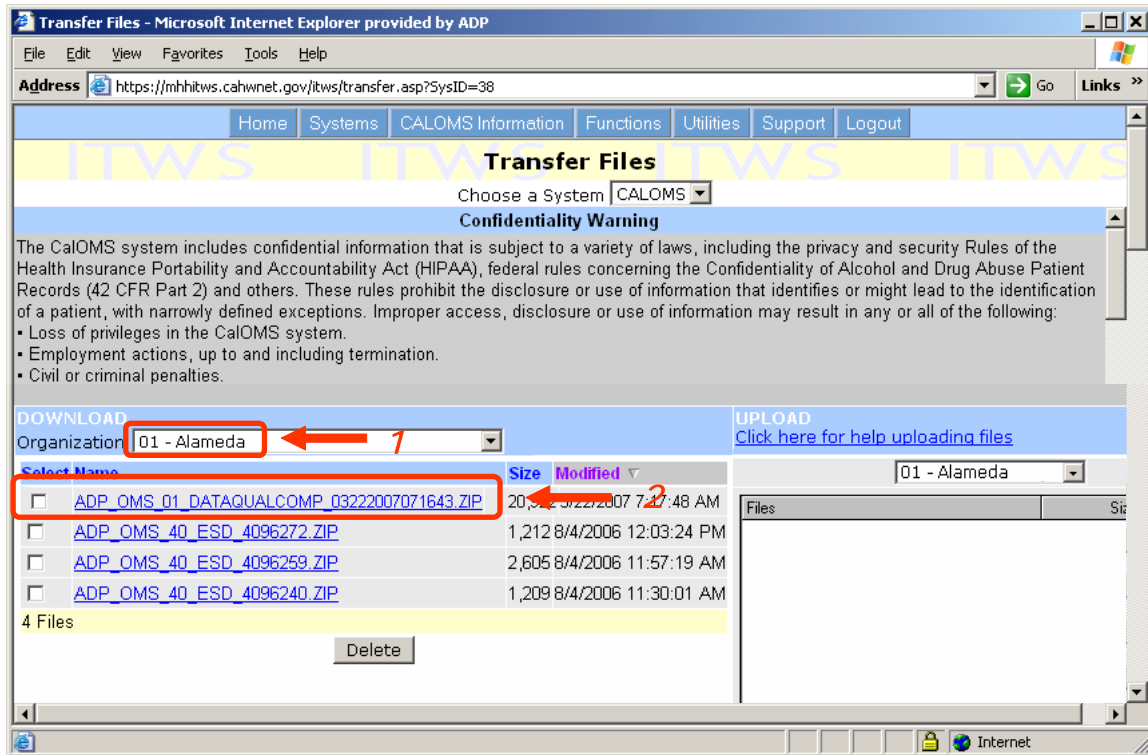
Transfer Files - Microsoft Internet Explorer provided by ADP

File Edit View Favorites Tools Help

Address https://mhhitws.cahwnet.gov/itws/transfer.asp?SysID=38 Go Links »

Home Systems CALOMS Information Functions Utilities Support Logout

ITWS ITWS ITWS ITWS

Transfer Files

Choose a System CALOMS

Confidentiality Warning

The CalOMS system includes confidential information that is subject to a variety of laws, including the privacy and security Rules of the Health Insurance Portability and Accountability Act (HIPAA), federal rules concerning the Confidentiality of Alcohol and Drug Abuse Patient Records (42 CFR Part 2) and others. These rules prohibit the disclosure or use of information that identifies or might lead to the identification of a patient, with narrowly defined exceptions. Improper access, disclosure or use of information may result in any or all of the following:
• Loss of privileges in the CalOMS system.
• Employment actions, up to and including termination.
• Civil or criminal penalties.

DOWNLOAD
Organization 01 - Alameda 1

| Select Name | Size | Modified ▽ |
|---|---|---|
| ADP_OMS_01_DATAQUALCOMP_03222007071643.ZIP | 20,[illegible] | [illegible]/22/2007 7:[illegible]7:48 AM |
| ADP_OMS_40_ESD_4096272.ZIP | 1,212 | 8/4/2006 12:03:24 PM |
| ADP_OMS_40_ESD_4096259.ZIP | 2,605 | 8/4/2006 11:57:19 AM |
| ADP_OMS_40_ESD_4096240.ZIP | 1,209 | 8/4/2006 11:30:01 AM |

2

4 Files

Delete

UPLOAD
Click here for help uploading files

01 - Alameda

Files Si

Internet